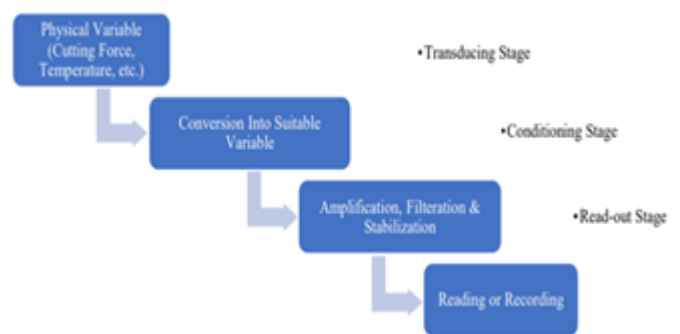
Physical Variable (Cutting Force, Temperature, etc.)

•Transducing Stage

Conversion Into Suitable Variable

•Conditioning Stage

Amplification, Filteration & Stabilization

•Read-out Stage

Reading or Recording